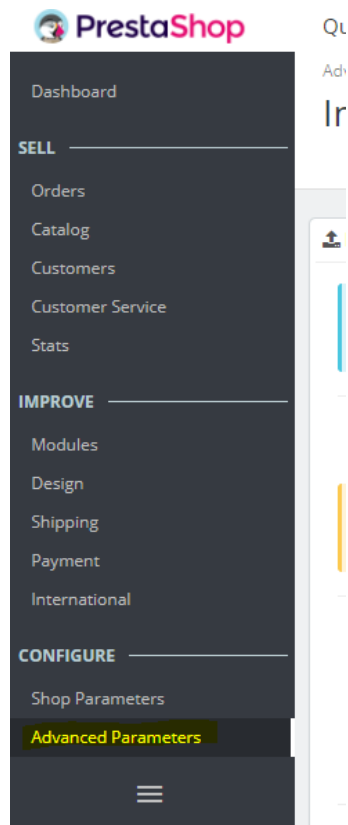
PrestaShop

Qu

Adv

Ir

Dashboard

SELL

Orders

Catalog

Customers

Customer Service

Stats

IMPROVE

Modules

Design

Shipping

Payment

International

CONFIGURE

Shop Parameters

Advanced Parameters